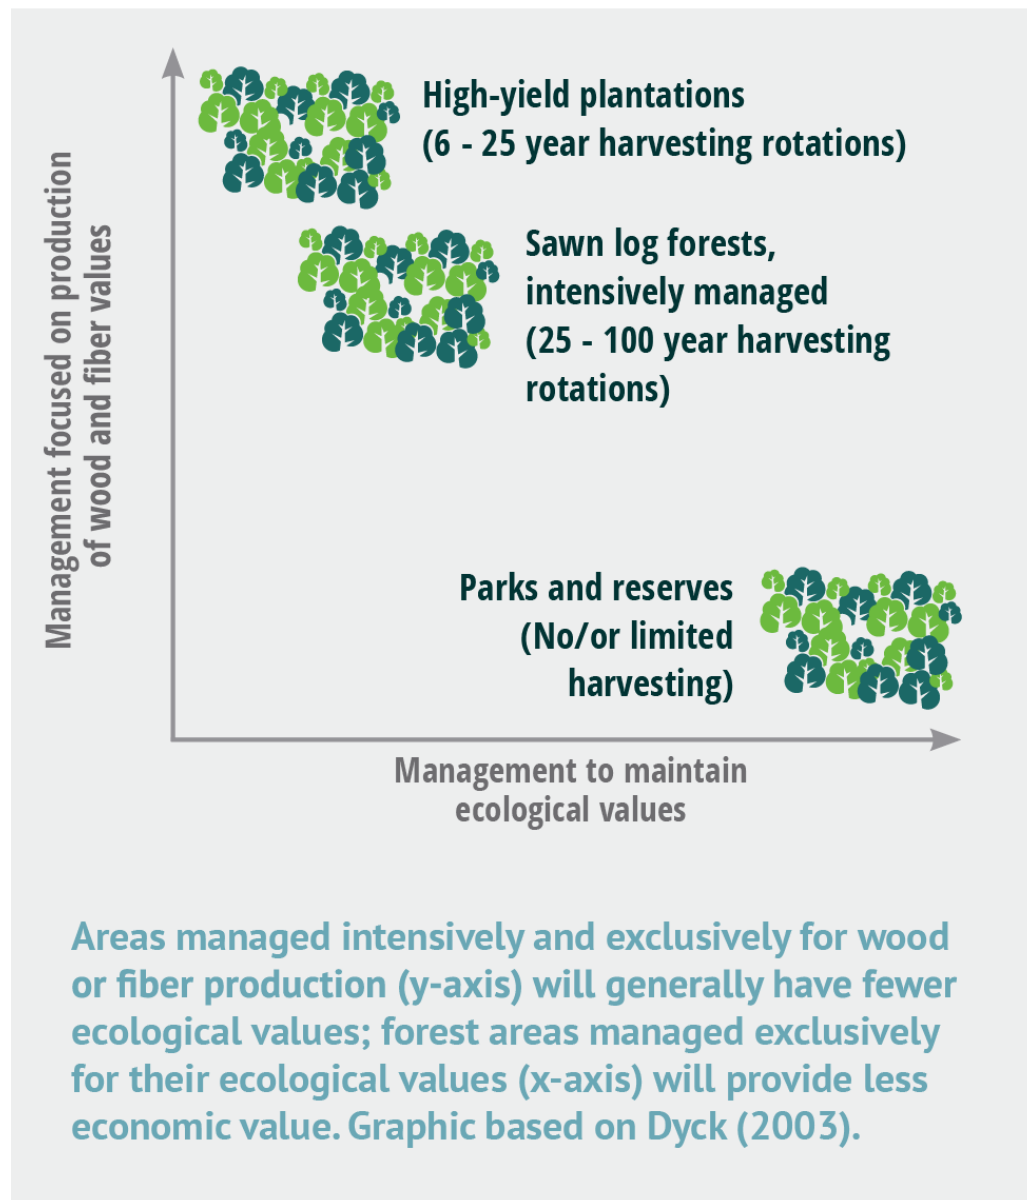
Management focused on production of wood and fiber values

High-yield plantations (6 - 25 year harvesting rotations)

Sawn log forests, intensively managed (25 - 100 year harvesting rotations)

Parks and reserves (No/or limited harvesting)

Management to maintain ecological values

Areas managed intensively and exclusively for wood or fiber production (y-axis) will generally have fewer ecological values; forest areas managed exclusively for their ecological values (x-axis) will provide less economic value. Graphic based on Dyck (2003).